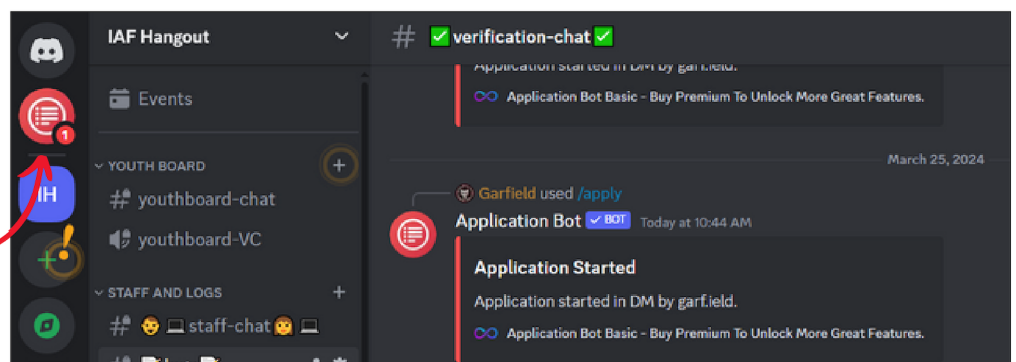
IAF Hangout

Events

YOUTH BOARD

youthboard-chat

youthboard-VC

STAFF AND LOGS

staff-chat

1

IH

# ✅verification-chat✅

Application started in DM by garf.ield.

Application Bot Basic - Buy Premium To Unlock More Great Features.

March 25, 2024

Garfield used /apply

Application Bot ✓ BOT Today at 10:44 AM

Application Started

Application started in DM by garf.ield.

Application Bot Basic - Buy Premium To Unlock More Great Features.